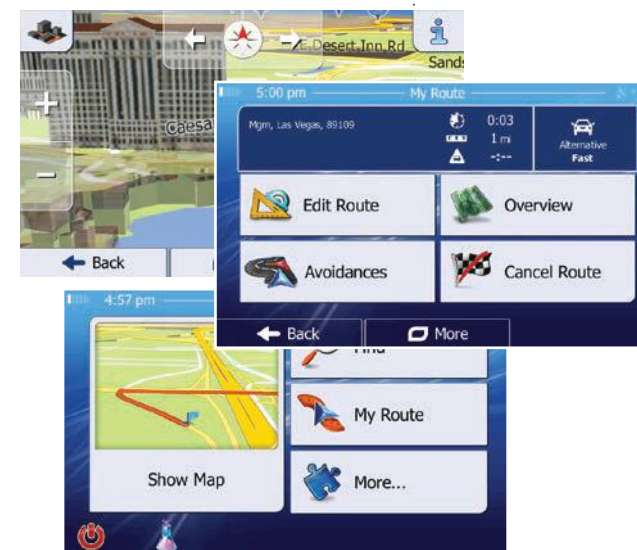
E Desert Inn Rd

Sands

+

−

Caesa

Back

5:00 pm

My Route

Mgm, Las Vegas, 89109

0:03

1 mi

-:--

Alternative

Fast

Edit Route

Overview

Avoidances

Cancel Route

Back

More

4:57 pm

Find

Show Map

My Route

More...